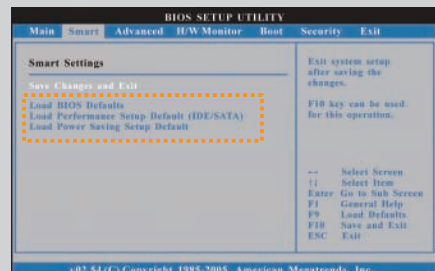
BIOS SETUP UTILITY

Main Smart Advanced H/W Monitor Boot Security Exit

Smart Settings

Save Changes and Exit
Load BIOS Defaults
Load Performance Setup Default (IDE/SATA)
Load Power Saving Setup Default

Exit system setup after saving the changes.

F10 key can be used for this operation.

←→ Select Screen
↑↓ Select Item
Enter Go to Sub Screen
F1 General Help
F9 Load Defaults
F10 Save and Exit
ESC Exit

v02.54 (C) Copyright 1985-2005, American Megatrends, Inc.